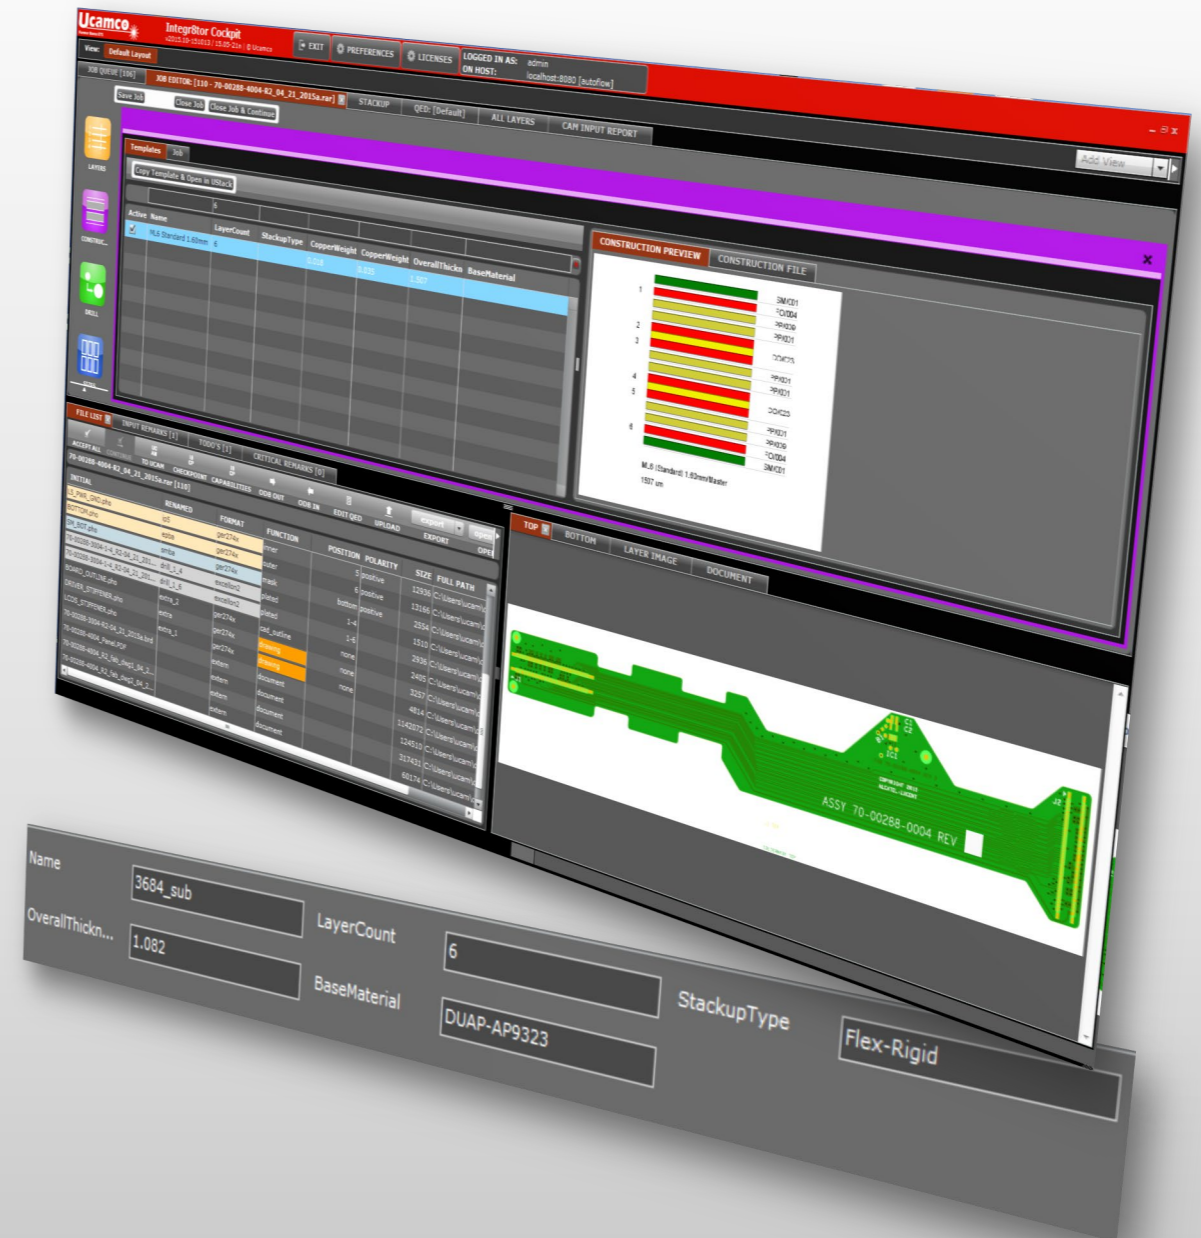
Ucamco
Integr8tor Cockpit
View: Default Layout
EXIT
PREFERENCES
LICENSES
LOGGED IN AS: admin
ON HOST: localhost:8080 [autoflow]
JOB QUEUE [106]
JOB EDITOR: [110 - 70-00288-4004-R2_04_21_2015a.rar]
Save Job
Close Job
Close Job & Continue
STACKUP
QED: [Default]
ALL LAYERS
CAM INPUT REPORT
LAYERS
CONSTR...
DRILL
Templates
Job
Copy Template & Open in UStack
Add View
6

| Active | Name | LayerCount | StackupType | CopperWeight | CopperWeight | OverallThickn | BaseMaterial |
|---|---|---|---|---|---|---|---|
| ✓ | ML6 Standard 1.60mm | 6 | | 0.018 | 0.035 | 1.597 | |

CONSTRUCTION PREVIEW
CONSTRUCTION FILE
1
2
3
4
5
6
ML6 (Standard) 1.60mm/Master
1597 um
FILE LIST
INPUT REMARKS [1]
TODO'S [1]
CRITICAL REMARKS [0]
ACCEPT ALL
TO UCAM
CHECKPOINT
CAPABILITIES
ODB OUT
ODB IN
EDIT QED
UPLOAD
EXPORT
OPEN
70-00288-4004-R2_04_21_2015a.rar [110]
INITIAL
RENAMED
FORMAT
FUNCTION
POSITION
POLARITY
SIZE
FULL PATH
TOP
BOTTOM
LAYER IMAGE
DOCUMENT
ASSY 70-00288-0004 REV
Name
3684_sub
OverallThickn...
1.082
LayerCount
6
BaseMaterial
DUAP-AP9323
StackupType
Flex-Rigid